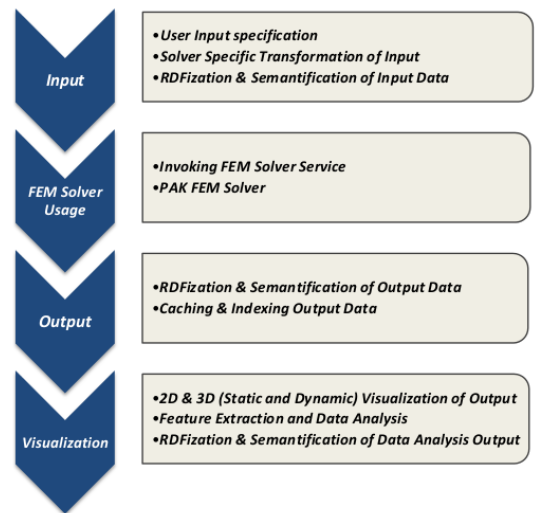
Input

•User Input specification
•Solver Specific Transformation of Input
•RDFization & Semantification of Input Data

FEM Solver Usage

•Invoking FEM Solver Service
•PAK FEM Solver

Output

•RDFization & Semantification of Output Data
•Caching & Indexing Output Data

Visualization

•2D & 3D (Static and Dynamic) Visualization of Output
•Feature Extraction and Data Analysis
•RDFization & Semantification of Data Analysis Output